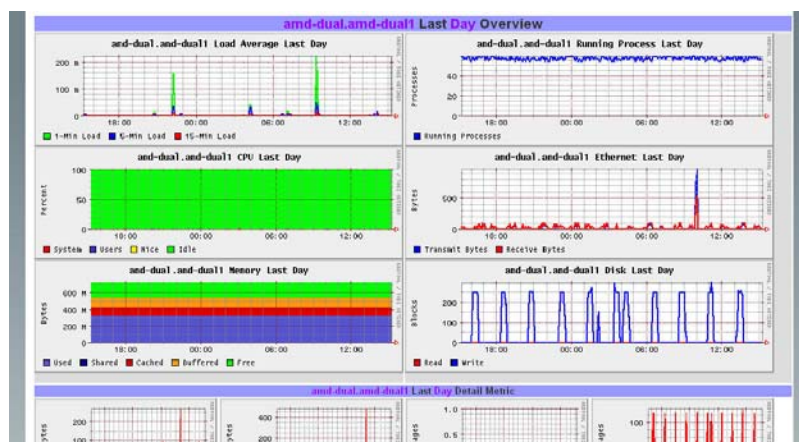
amd-dual.amd-dual1 Last Day Overview

amd-dual.amd-dual1 Load Average Last Day

200 m
100 m
0
18:00 00:00 06:00 12:00

1-Min Load 5-Min Load 15-Min Load

amd-dual.amd-dual1 Running Process Last Day

Processes
40
20
0
18:00 00:00 06:00 12:00

Running Processes

amd-dual.amd-dual1 CPU Last Day

Percent
100
50
0
18:00 00:00 06:00 12:00

System Users Nice Idle

amd-dual.amd-dual1 Ethernet Last Day

Bytes
500
0
18:00 00:00 06:00 12:00

Transmit Bytes Receive Bytes

amd-dual.amd-dual1 Memory Last Day

Bytes
600 M
400 M
200 M
0
18:00 00:00 06:00 12:00

Used Shared Cached Buffered Free

amd-dual.amd-dual1 Disk Last Day

Blocks
200
100
0
18:00 00:00 06:00 12:00

Read Write

amd-dual.amd-dual1 Last Day Detail Metric

200
100
400
200
1.0
0.5
100